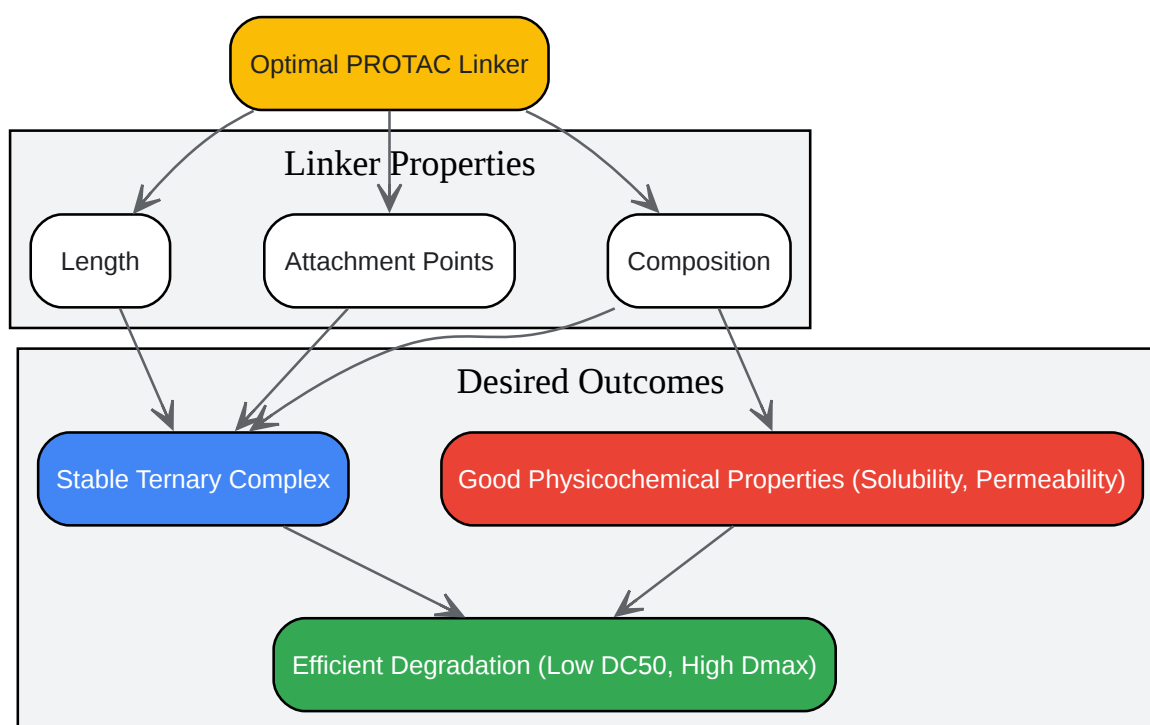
Optimal PROTAC Linker

Linker Properties

Length

Attachment Points

Composition

Desired Outcomes

Stable Ternary Complex

Good Physicochemical Properties (Solubility, Permeability)

Efficient Degradation (Low DC50, High Dmax)